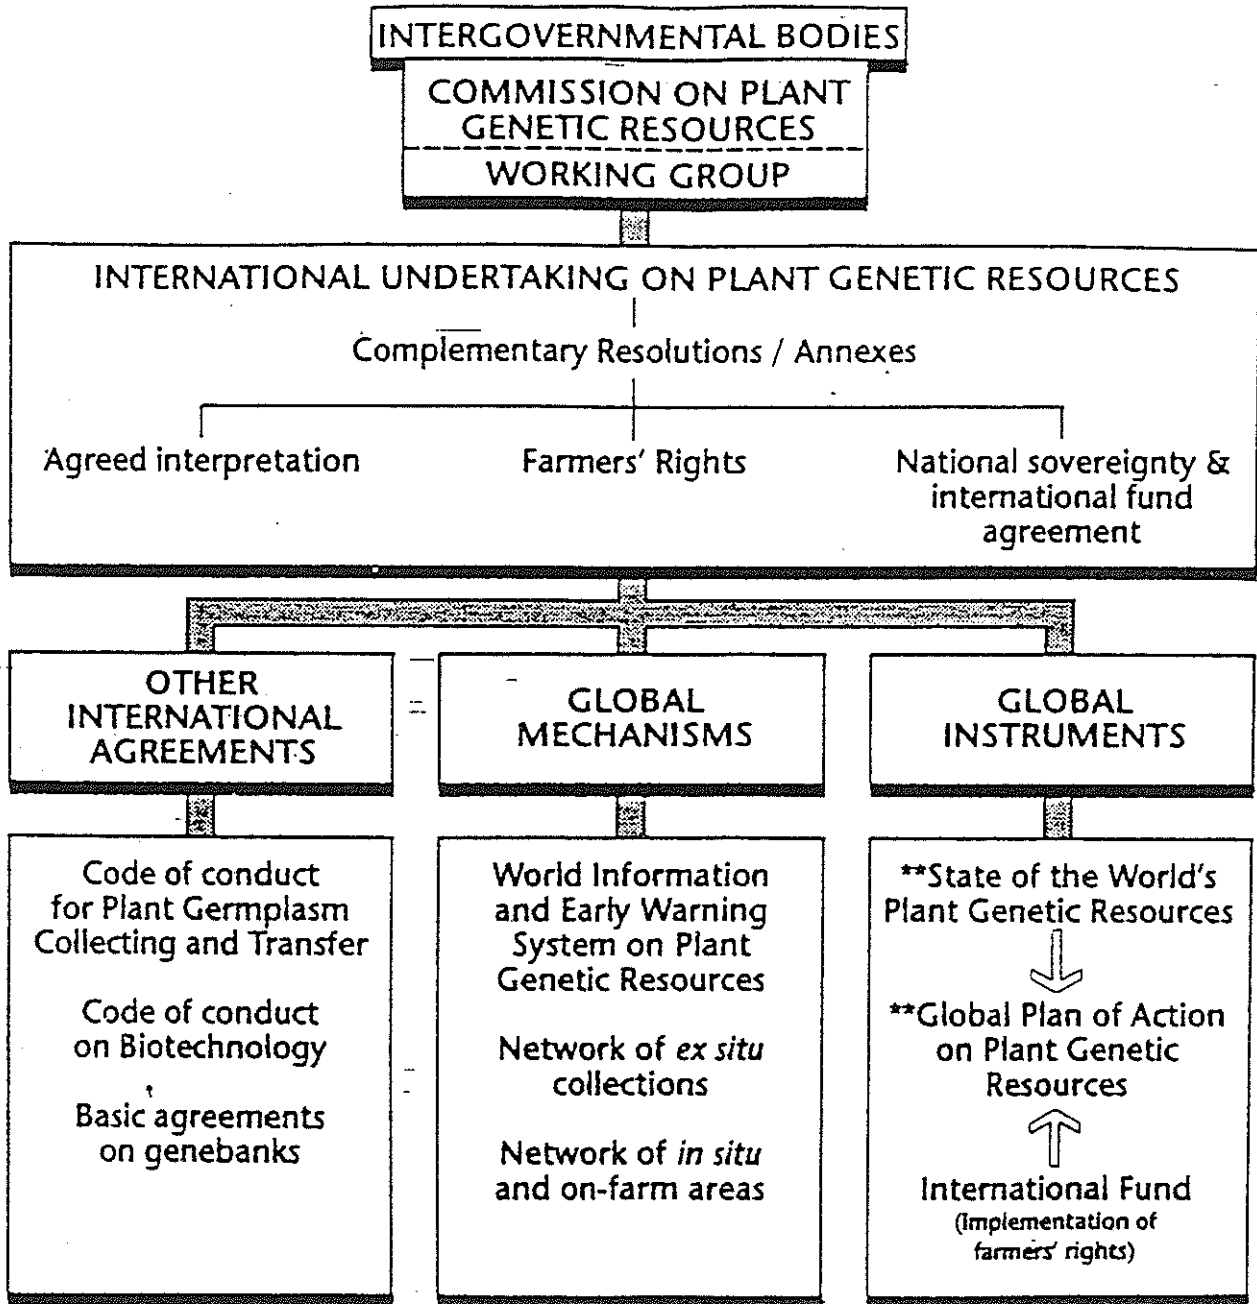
INTERGOVERNMENTAL BODIES

COMMISSION ON PLANT GENETIC RESOURCES

WORKING GROUP

INTERNATIONAL UNDERTAKING ON PLANT GENETIC RESOURCES

Complementary Resolutions / Annexes

Agreed interpretation

Farmers' Rights

National sovereignty & international fund agreement

OTHER INTERNATIONAL AGREEMENTS

GLOBAL MECHANISMS

GLOBAL INSTRUMENTS

Code of conduct for Plant Germplasm Collecting and Transfer

Code of conduct on Biotechnology

Basic agreements on genebanks

World Information and Early Warning System on Plant Genetic Resources

Network of *ex situ* collections

Network of *in situ* and on-farm areas

**State of the World's Plant Genetic Resources

**Global Plan of Action on Plant Genetic Resources

International Fund (Implementation of farmers' rights)